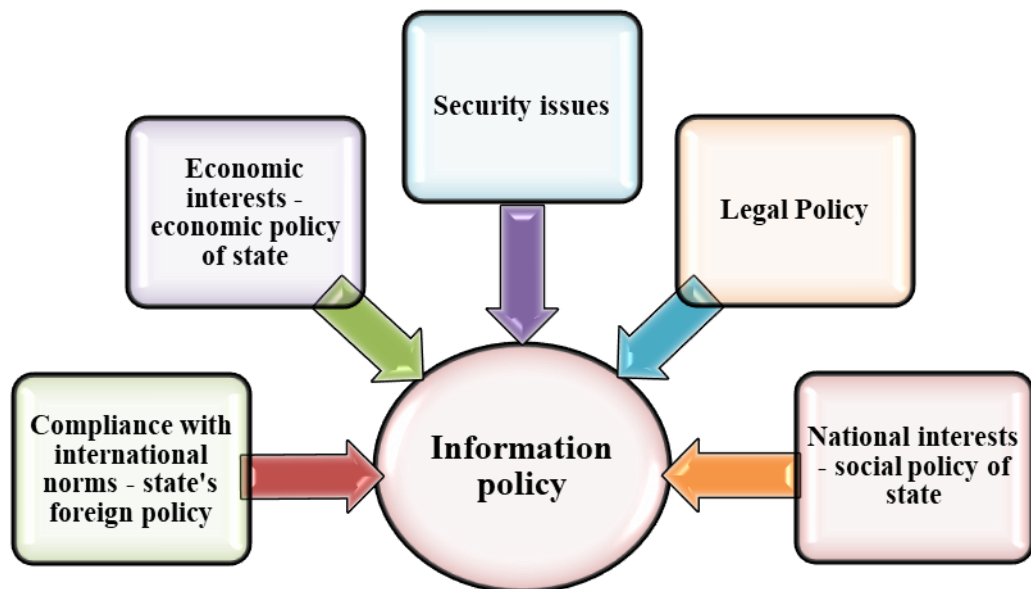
Security issues

Economic interests - economic policy of state

Legal Policy

Compliance with international norms - state's foreign policy

Information policy

National interests - social policy of state